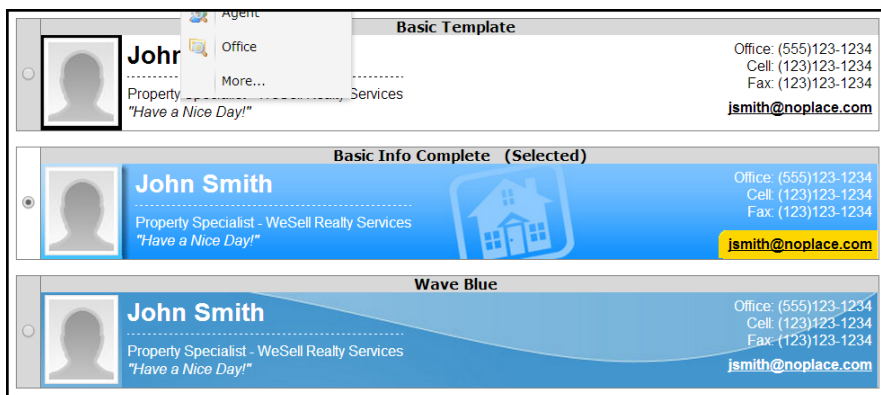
Agent

Office

More...

Basic Template

John

Property Specialist - WeSell Realty Services
"Have a Nice Day!"

Office: (555)123-1234
Cell: (123)123-1234
Fax: (123)123-1234

jsmith@noplace.com

Basic Info Complete (Selected)

John Smith

Property Specialist - WeSell Realty Services
"Have a Nice Day!"

Office: (555)123-1234
Cell: (123)123-1234
Fax: (123)123-1234

jsmith@noplace.com

Wave Blue

John Smith

Property Specialist - WeSell Realty Services
"Have a Nice Day!"

Office: (555)123-1234
Cell: (123)123-1234
Fax: (123)123-1234

jsmith@noplace.com